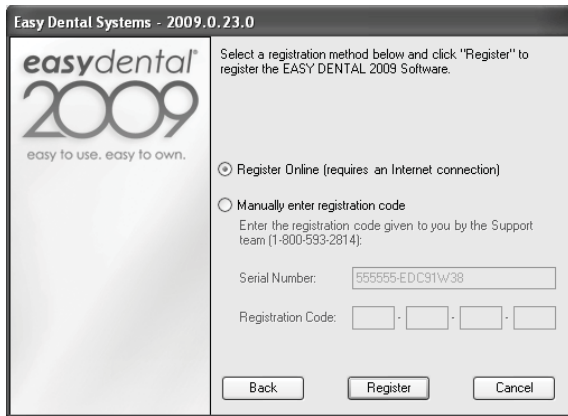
Easy Dental Systems - 2009.0.23.0

easydental®
2009
easy to use. easy to own.

Select a registration method below and click "Register" to register the EASY DENTAL 2009 Software.

Register Online (requires an Internet connection)

Manually enter registration code

Enter the registration code given to you by the Support team (1-800-593-2814):

Serial Number: 555555-EDC91W38

Registration Code: - - -

Back

Register

Cancel